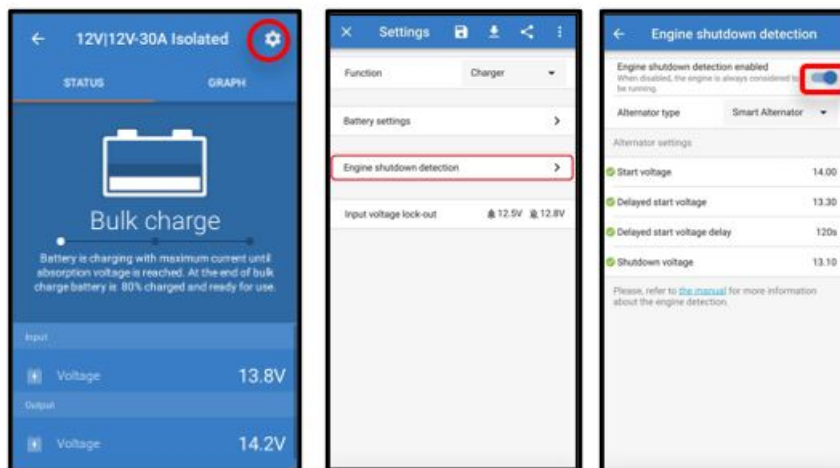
12V|12V-30A Isolated

STATUS

GRAPH

Bulk charge

Battery is charging with maximum current until absorption voltage is reached. At the end of bulk charge battery is 80% charged and ready for use.

Input

Voltage 13.8V

Output

Voltage 14.2V

Settings

Function Charger

Battery settings

Engine shutdown detection

Input voltage lock-out 12.5V 12.8V

Engine shutdown detection

Engine shutdown detection enabled
When disabled, the engine is always considered to be running.

Alternator type Smart Alternator

Alternator settings

Start voltage 14.00

Delayed start voltage 13.30

Delayed start voltage delay 120s

Shutdown voltage 13.10

Please, refer to the manual for more information about the engine detection.